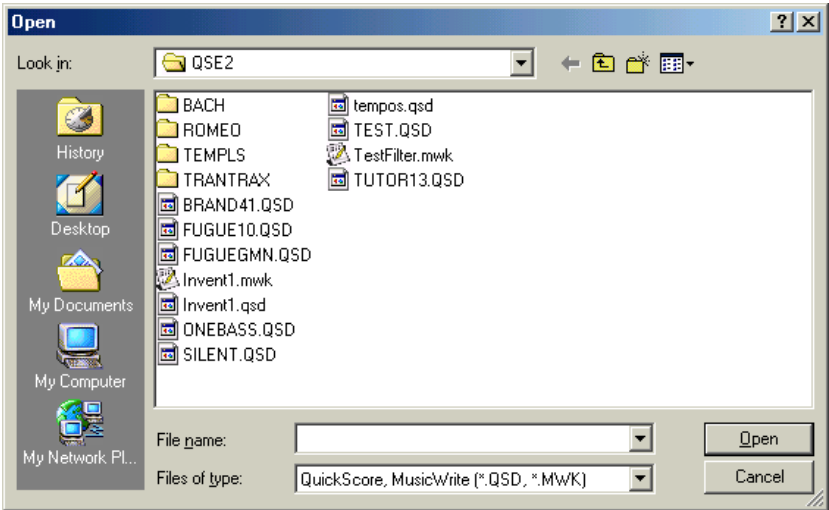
Open

?

Look in: QSE2

History

Desktop

My Documents

My Computer

My Network Pl...

BACH
ROMEO
TEMPLS
TRANTRAX
BRAND41.QSD
FUGUE10.QSD
FUGUEGMN.QSD
Invent1.mwk
Invent1.qsd
ONEBASS.QSD
SILENT.QSD

tempos.qsd
TEST.QSD
TestFilter.mwk
TUTOR13.QSD

File name:

Files of type: QuickScore, MusicWrite (*.QSD, *.MWK)

Open

Cancel